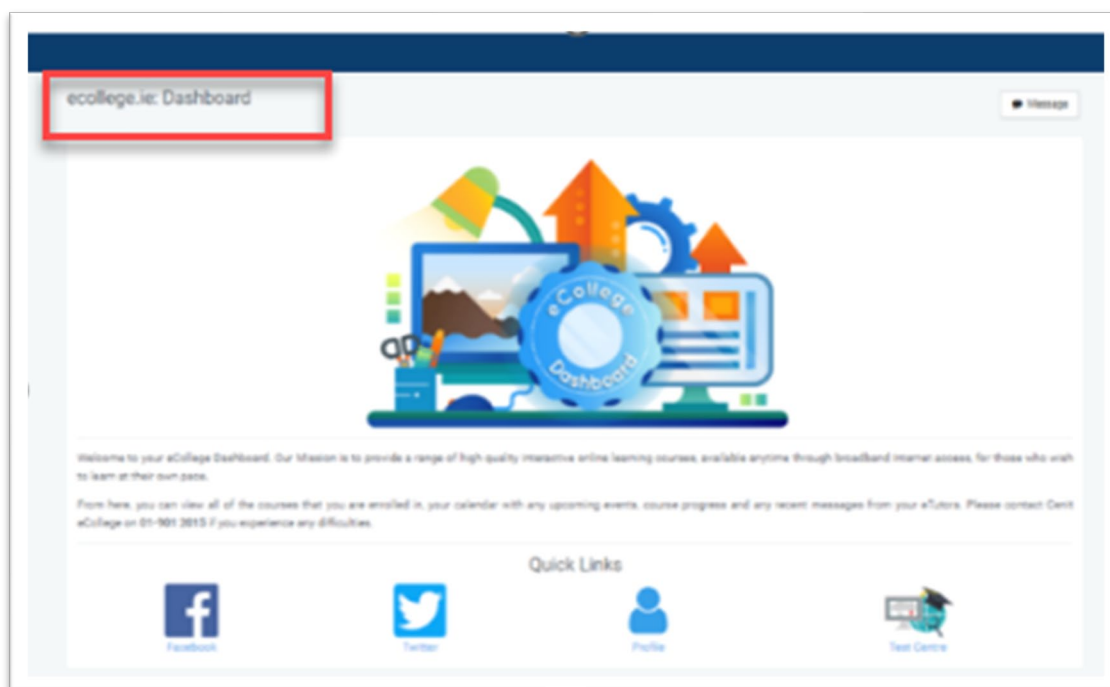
ecollege.ie: Dashboard

Message

eCollege Dashboard

Welcome to your eCollege Dashboard. Our Mission is to provide a range of high quality interactive online learning courses, available anytime through broadband internet access, for those who wish to learn at their own pace.

From here, you can view all of the courses that you are enrolled in, your calendar with any upcoming events, course progress and any recent messages from your eTutors. Please contact Cenit eCollege on 01-901 3015 if you experience any difficulties.

Quick Links

Facebook

Twitter

Profile

Test Centre